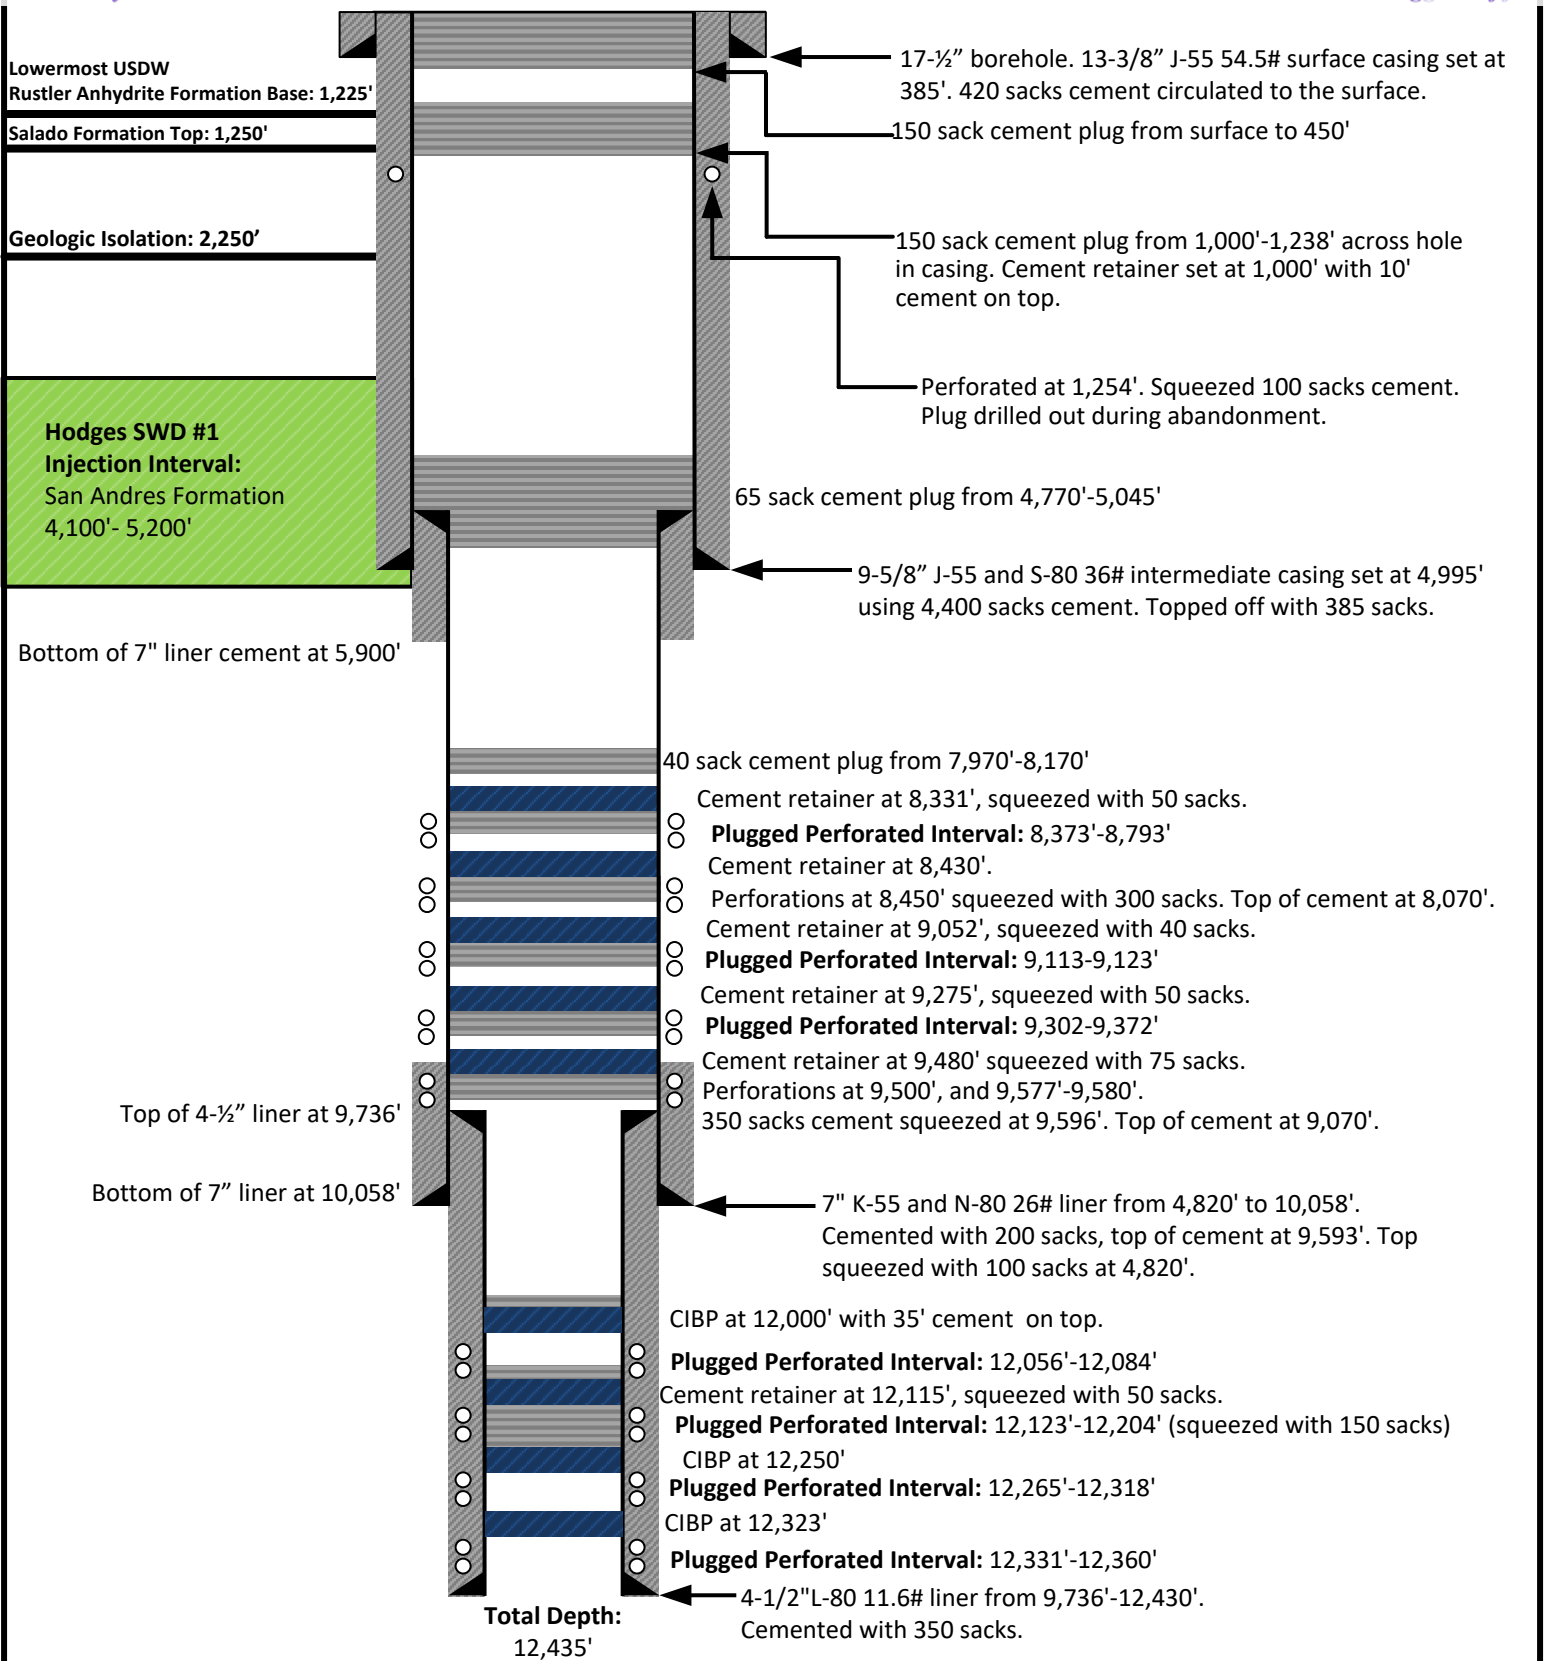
Lowermost USDW
Rustler Anhydrite Formation Base: 1,225'

Salado Formation Top: 1,250'

Geologic Isolation: 2,250'

Hodges SWD #1
Injection Interval:
San Andres Formation
4,100'- 5,200'

Bottom of 7" liner cement at 5,900'

17-½" borehole. 13-3/8" J-55 54.5# surface casing set at 385'. 420 sacks cement circulated to the surface.

150 sack cement plug from surface to 450'

150 sack cement plug from 1,000'-1,238' across hole in casing. Cement retainer set at 1,000' with 10' cement on top.

Perforated at 1,254'. Squeezed 100 sacks cement. Plug drilled out during abandonment.

65 sack cement plug from 4,770'-5,045'

9-5/8" J-55 and S-80 36# intermediate casing set at 4,995' using 4,400 sacks cement. Topped off with 385 sacks.

40 sack cement plug from 7,970'-8,170'

Cement retainer at 8,331', squeezed with 50 sacks.

**Plugged Perforated Interval:** 8,373'-8,793'

Cement retainer at 8,430'.

Perforations at 8,450' squeezed with 300 sacks. Top of cement at 8,070'.

Cement retainer at 9,052', squeezed with 40 sacks.

**Plugged Perforated Interval:** 9,113-9,123'

Cement retainer at 9,275', squeezed with 50 sacks.

**Plugged Perforated Interval:** 9,302-9,372'

Cement retainer at 9,480' squeezed with 75 sacks.
Perforations at 9,500', and 9,577'-9,580'.
350 sacks cement squeezed at 9,596'. Top of cement at 9,070'.

Top of 4-½" liner at 9,736'

Bottom of 7" liner at 10,058'

7" K-55 and N-80 26# liner from 4,820' to 10,058'. Cemented with 200 sacks, top of cement at 9,593'. Top squeezed with 100 sacks at 4,820'.

CIBP at 12,000' with 35' cement on top.

**Plugged Perforated Interval:** 12,056'-12,084'

Cement retainer at 12,115', squeezed with 50 sacks.

**Plugged Perforated Interval:** 12,123'-12,204' (squeezed with 150 sacks)

CIBP at 12,250'

**Plugged Perforated Interval:** 12,265'-12,318'

CIBP at 12,323'

**Plugged Perforated Interval:** 12,331'-12,360'

4-1/2"L-80 11.6# liner from 9,736'-12,430'.
Cemented with 350 sacks.

**Total Depth:**
12,435'